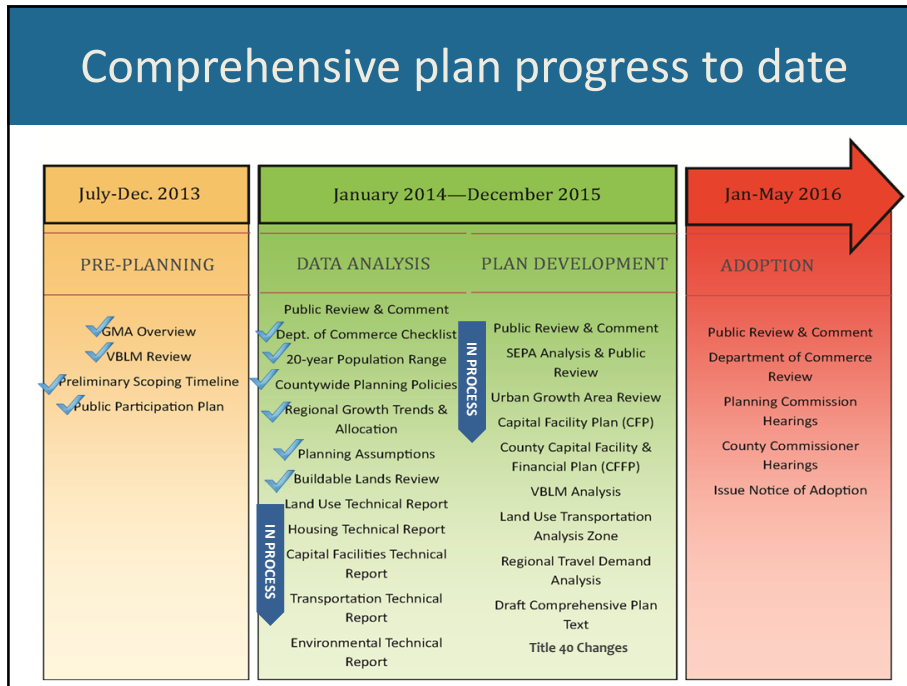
Comprehensive plan progress to date

July-Dec. 2013

PRE-PLANNING

GMA Overview
VBLM Review
Preliminary Scoping Timeline
Public Participation Plan

January 2014—December 2015

DATA ANALYSIS

Public Review & Comment
Dept. of Commerce Checklist
20-year Population Range
Countywide Planning Policies
Regional Growth Trends & Allocation
Planning Assumptions
Buildable Lands Review
Land Use Technical Report
IN PROCESS
Housing Technical Report
Capital Facilities Technical Report
Transportation Technical Report
Environmental Technical Report

PLAN DEVELOPMENT

IN PROCESS
Public Review & Comment
SEPA Analysis & Public Review
Urban Growth Area Review
Capital Facility Plan (CFP)
County Capital Facility & Financial Plan (CFFP)
VBLM Analysis
Land Use Transportation Analysis Zone
Regional Travel Demand Analysis
Draft Comprehensive Plan Text
Title 40 Changes

Jan-May 2016

ADOPTION

Public Review & Comment
Department of Commerce Review
Planning Commission Hearings
County Commissioner Hearings
Issue Notice of Adoption